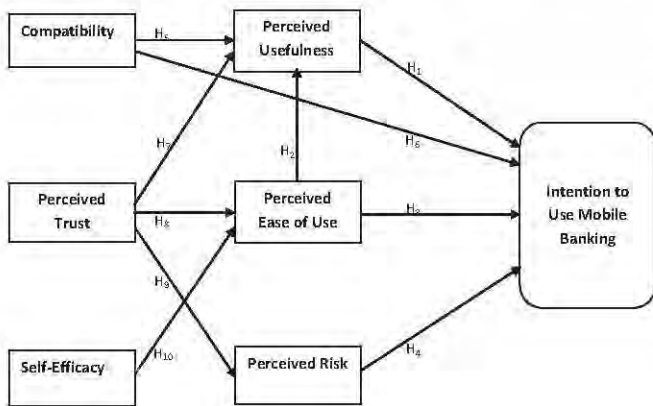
Compatibility

$H_5$

Perceived Usefulness

$H_1$

$H_7$

$H_6$

$H_2$

Perceived Trust

$H_8$

Perceived Ease of Use

$H_3$

Intention to Use Mobile Banking

$H_9$

Self-Efficacy

$H_{10}$

Perceived Risk

$H_4$